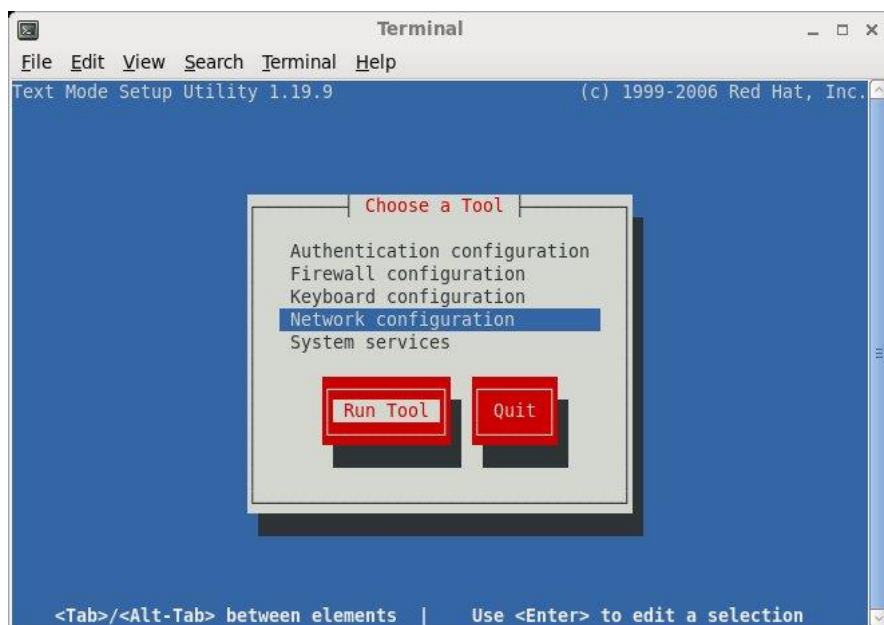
Terminal

File Edit View Search Terminal Help

Text Mode Setup Utility 1.19.9 (c) 1999-2006 Red Hat, Inc.

Choose a Tool

Authentication configuration
Firewall configuration
Keyboard configuration
Network configuration
System services

Run Tool Quit

<Tab>/<Alt-Tab> between elements | Use <Enter> to edit a selection